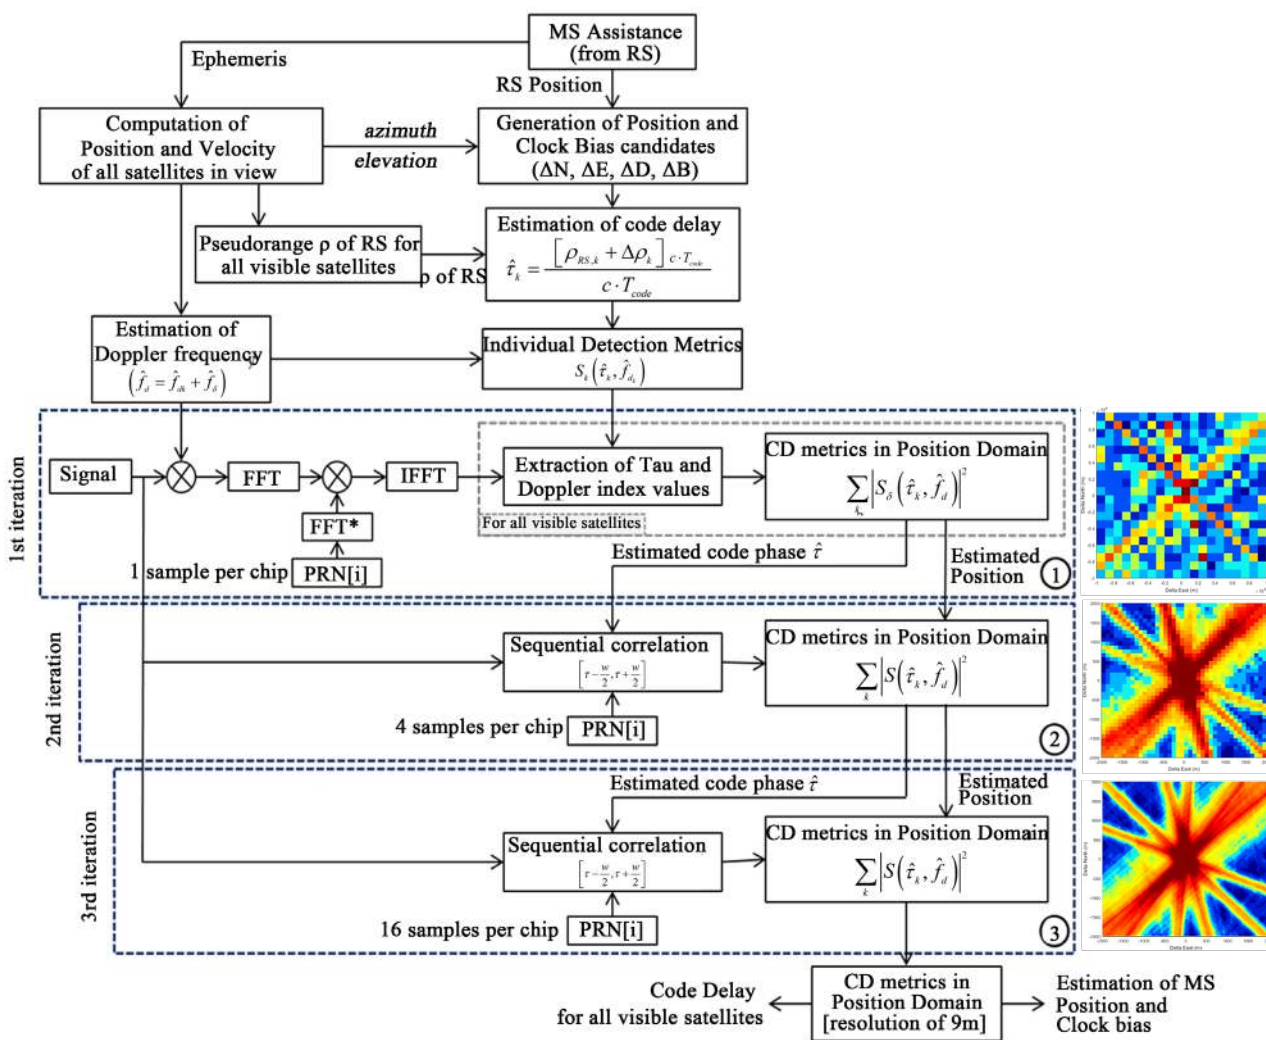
MS Assistance (from RS)

Ephemeris

RS Position

Computation of Position and Velocity of all satellites in view

azimuth

elevation

Generation of Position and Clock Bias candidates ($\Delta$N, $\Delta$E, $\Delta$D, $\Delta$B)

Pseudorange ρ of RS for all visible satellites

ρ of RS

Estimation of code delay $\hat{\tau}_k = \frac{[\rho_{RS,k} + \Delta\rho_k]_{c \cdot T_{code}}}{c \cdot T_{code}}$

Estimation of Doppler frequency $(\hat{f}_d = \hat{f}_{dk} + \hat{f}_\delta)$

Individual Detection Metrics $S_k(\hat{\tau}_k, \hat{f}_{d_k})$

1st iteration

Signal

FFT

IFFT

FFT*

1 sample per chip

PRN[i]

Extraction of Tau and Doppler index values

For all visible satellites

CD metrics in Position Domain $\sum_{f_\delta} |S_\delta(\hat{\tau}_k, \hat{f}_d)|^2$

Estimated code phase $\hat{\tau}$

Estimated Position

1

2nd iteration

Sequential correlation $[\tau - \frac{w}{2}, \tau + \frac{w}{2}]$

CD metircs in Position Domain $\sum_k |S(\hat{\tau}_k, \hat{f}_d)|^2$

4 samples per chip

PRN[i]

2

Estimated code phase $\hat{\tau}$

Estimated Position

3rd iteration

Sequential correlation $[\tau - \frac{w}{2}, \tau + \frac{w}{2}]$

CD metrics in Position Domain $\sum_k |S(\hat{\tau}_k, \hat{f}_d)|^2$

16 samples per chip

PRN[i]

3

Code Delay for all visible satellites

CD metrics in Position Domain [resolution of 9m]

Estimation of MS Position and Clock bias